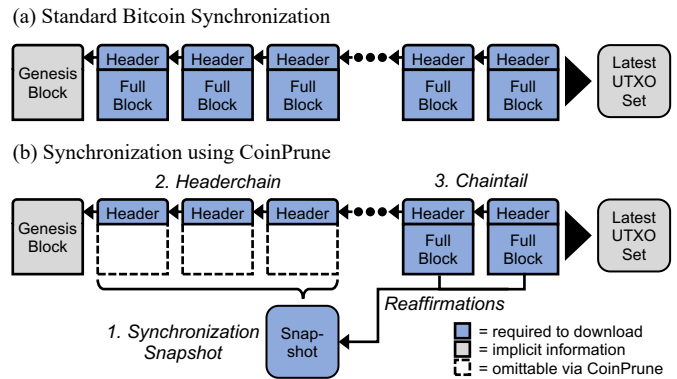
(a) Standard Bitcoin Synchronization

Genesis Block

Header
Full Block

Header
Full Block

Header
Full Block

Header
Full Block

Header
Full Block

Latest UTXO Set

(b) Synchronization using CoinPrune

2. Headerchain

3. Chaintail

Genesis Block

Header

Header

Header

Header
Full Block

Header
Full Block

Latest UTXO Set

Reaffirmations

1. Synchronization Snapshot

Snap-shot

= required to download
= implicit information
= omittable via CoinPrune